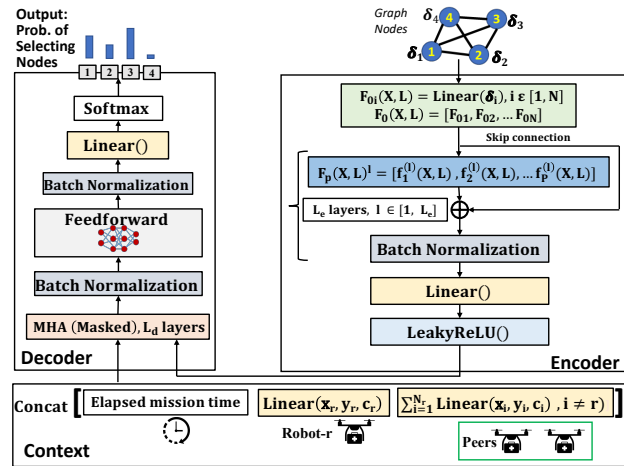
Output: Prob. of Selecting Nodes

1 2 3 4

Softmax

Linear()

Batch Normalization

Feedforward

Batch Normalization

MHA (Masked), $L_d$ layers

Decoder

Graph Nodes

$\boldsymbol{\delta}_4$ 4 3 $\boldsymbol{\delta}_3$

$\boldsymbol{\delta}_1$ 1 2 $\boldsymbol{\delta}_2$

$\mathbf{F_{0i}(X, L) = Linear(\boldsymbol{\delta}_i), i\ \varepsilon\ [1, N]}$
$\mathbf{F_0(X, L) = [F_{01}, F_{02}, \ldots F_{0N}]}$

Skip connection

$\mathbf{F_p(X, L)^l = [f_1^{(l)}(X, L), f_2^{(l)}(X, L), \ldots f_P^{(l)}(X, L)]}$

$\mathbf{L_e}$ layers, $\mathbf{l \in [1, L_e]}$

Batch Normalization

Linear()

LeakyReLU()

Encoder

Concat [ Elapsed mission time | $\mathbf{Linear(x_r, y_r, c_r)}$ | $\mathbf{\sum_{i=1}^{N_r} Linear(x_i, y_i, c_i)\ , i \neq r)}$ ]

Context

Robot-r

Peers